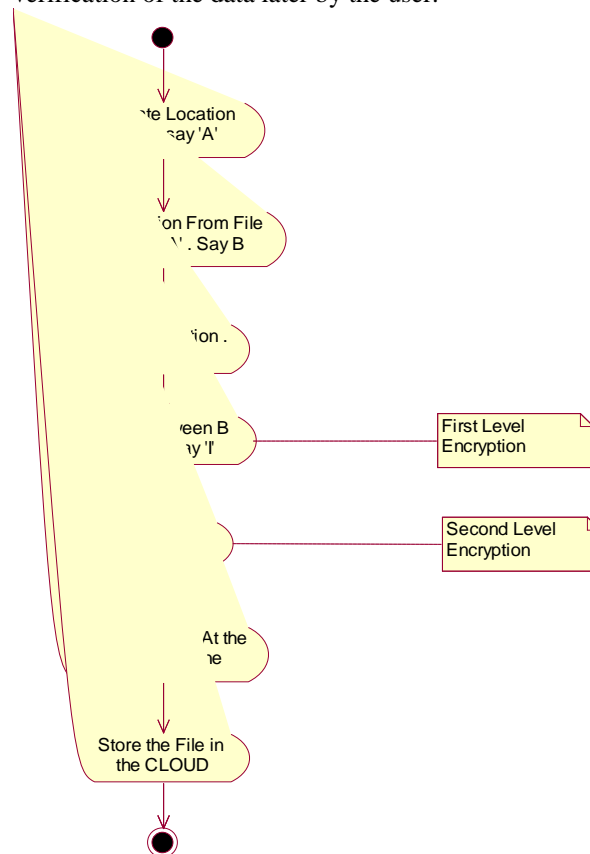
verification of the data later by the user.

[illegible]te Location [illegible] say 'A'

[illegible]on From File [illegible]' . Say B

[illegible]tion .

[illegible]veen B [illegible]y 'I'

First Level Encryption

Second Level Encryption

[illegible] At the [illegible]e

Store the File in the CLOUD